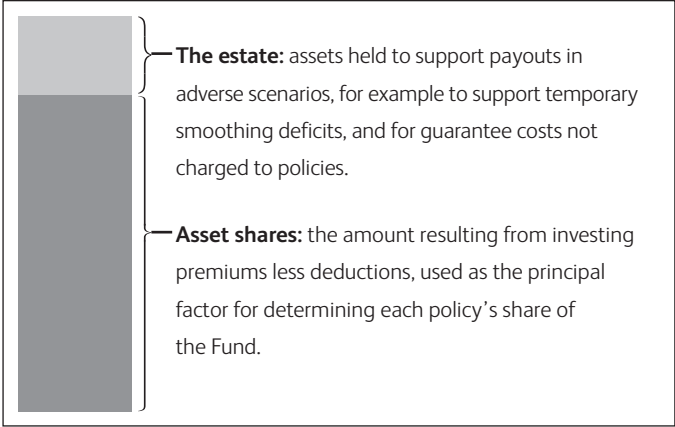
**The estate:** assets held to support payouts in adverse scenarios, for example to support temporary smoothing deficits, and for guarantee costs not charged to policies.

**Asset shares:** the amount resulting from investing premiums less deductions, used as the principal factor for determining each policy's share of the Fund.